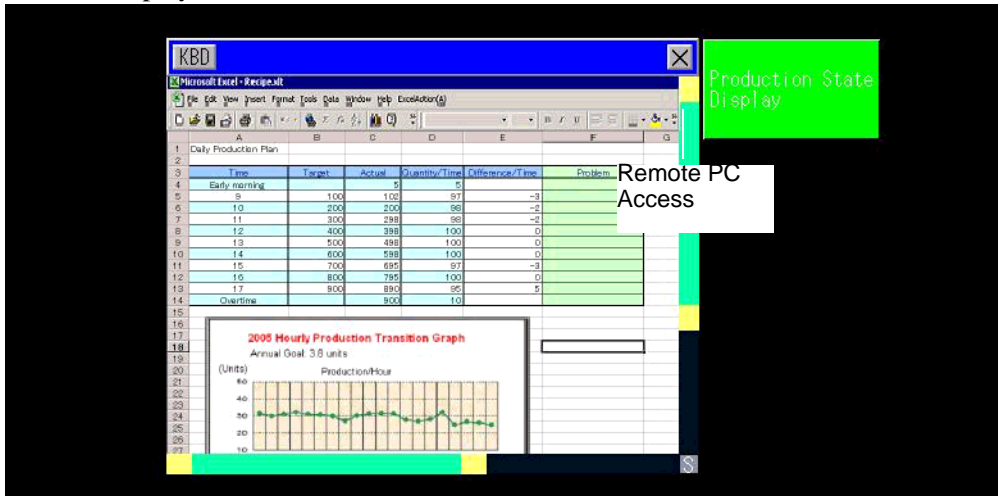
KBD

Microsoft Excel - Recipe.xlt

File Edit View Insert Format Tools Data Window Help ExcelAction(A)

| | A | B | C | D | E | F | G |
|---|---|---|---|---|---|---|---|
| 1 | Daily Production Plan | | | | | | |
| 2 | | | | | | | |
| 3 | Time | Target | Actual | Quantity/Time | Difference/Time | Problem | |
| 4 | Early morning | | 5 | 5 | | | |
| 5 | 9 | 100 | 102 | 97 | -3 | | |
| 6 | 10 | 200 | 200 | 98 | -2 | | |
| 7 | 11 | 300 | 298 | 98 | -2 | | |
| 8 | 12 | 400 | 398 | 100 | 0 | | |
| 9 | 13 | 500 | 498 | 100 | 0 | | |
| 10 | 14 | 600 | 598 | 100 | 0 | | |
| 11 | 15 | 700 | 695 | 97 | -3 | | |
| 12 | 16 | 800 | 795 | 100 | 0 | | |
| 13 | 17 | 900 | 890 | 95 | 5 | | |
| 14 | Overtime | | 900 | 10 | | | |

2005 Hourly Production Transition Graph
Annual Goal: 3.8 units
(Units)
Production/Hour
50
40
30
20
10

Production State Display

Remote PC Access

S